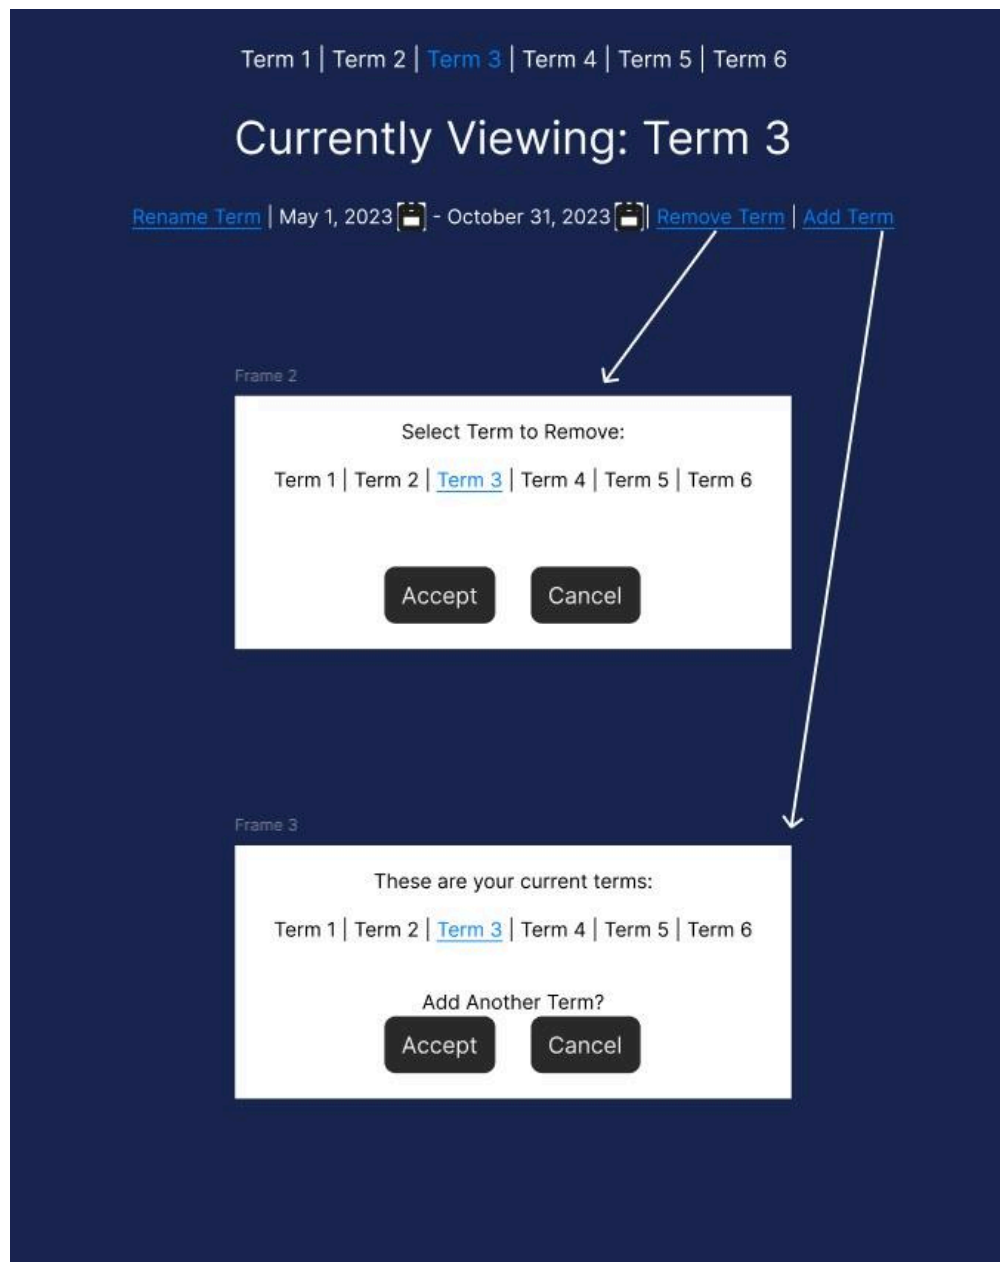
Term 1 | Term 2 | Term 3 | Term 4 | Term 5 | Term 6

Currently Viewing: Term 3

Rename Term | May 1, 2023 - October 31, 2023 | Remove Term | Add Term

Frame 2

Select Term to Remove:

Term 1 | Term 2 | Term 3 | Term 4 | Term 5 | Term 6

Accept Cancel

Frame 3

These are your current terms:

Term 1 | Term 2 | Term 3 | Term 4 | Term 5 | Term 6

Add Another Term?

Accept Cancel